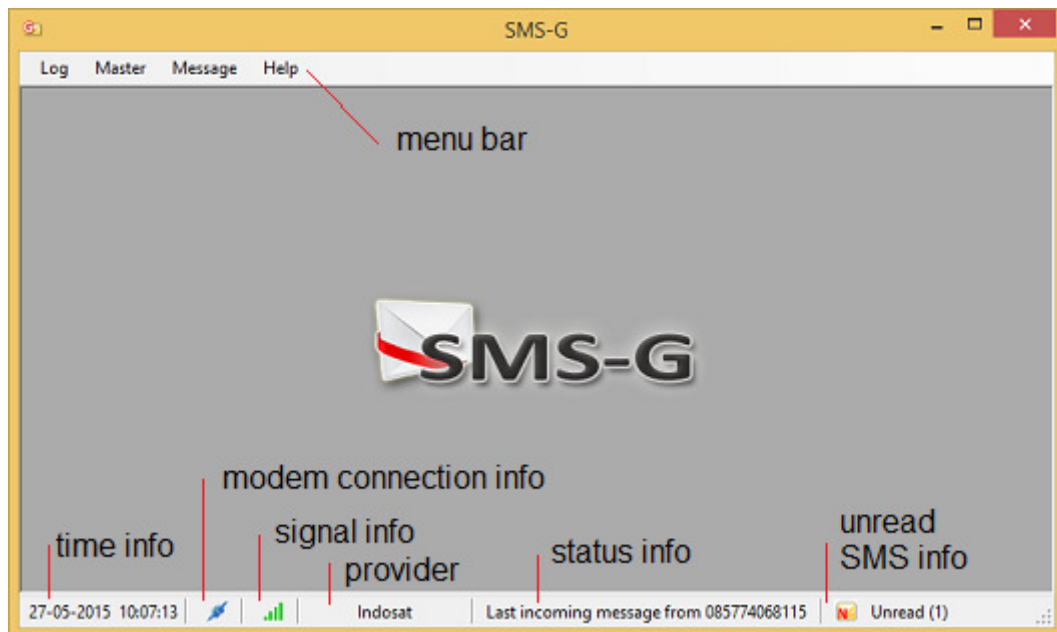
SMS-G

Log Master Message Help

menu bar

SMS-G

modem connection info

time info

signal info

provider

status info

unread SMS info

27-05-2015 10:07:13 | Indosat | Last incoming message from 085774068115 | Unread (1)